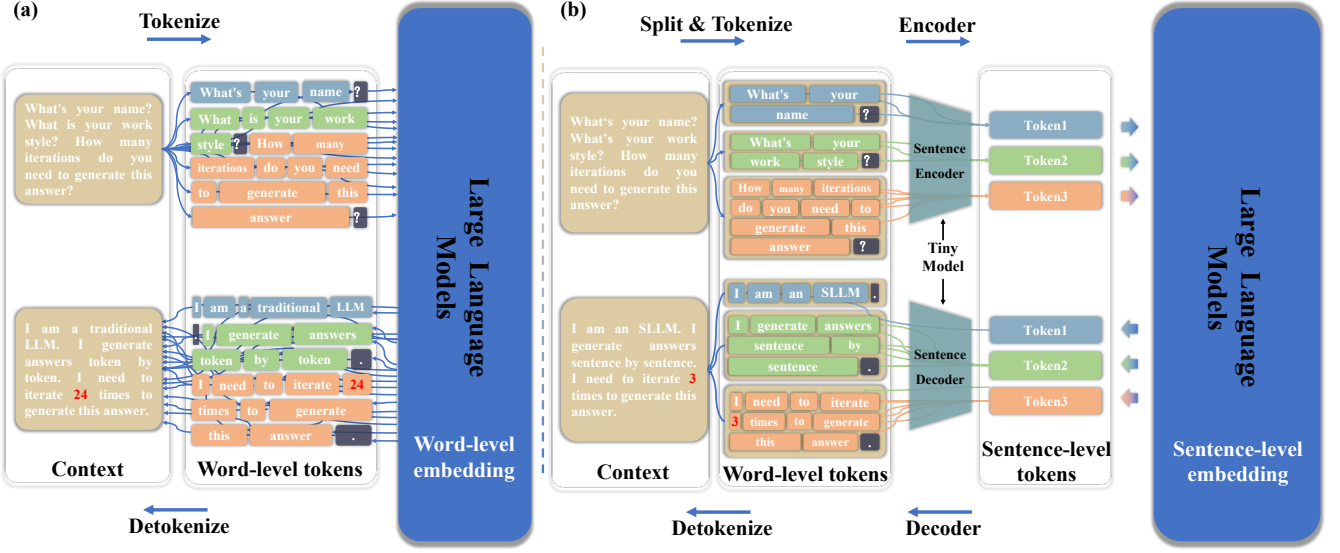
(a)

Tokenize

What's your name? What is your work style? How many iterations do you need to generate this answer?

What's your name ?
What is your work
style ? How many
iterations do you need
to generate this
answer ?

I am a traditional LLM. I generate answers token by token. I need to iterate 24 times to generate this answer.

I am a traditional LLM
. I generate answers
token by token .
I need to iterate 24
times to generate
this answer .

Large Language Models

Word-level embedding

Context

Word-level tokens

Detokenize

(b)

Split & Tokenize

Encoder

What's your name? What's your work style? How many iterations do you need to generate this answer?

What's your
name ?
What's your
work style ?
How many iterations
do you need to
generate this
answer ?

Sentence Encoder

Tiny Model

Sentence Decoder

Token1
Token2
Token3

I am an SLLM. I generate answers sentence by sentence. I need to iterate 3 times to generate this answer.

I am an SLLM .
I generate answers
sentence by
sentence .
I need to iterate
3 times to generate
this answer .

Token1
Token2
Token3

Large Language Models

Context

Word-level tokens

Sentence-level tokens

Sentence-level embedding

Detokenize

Decoder